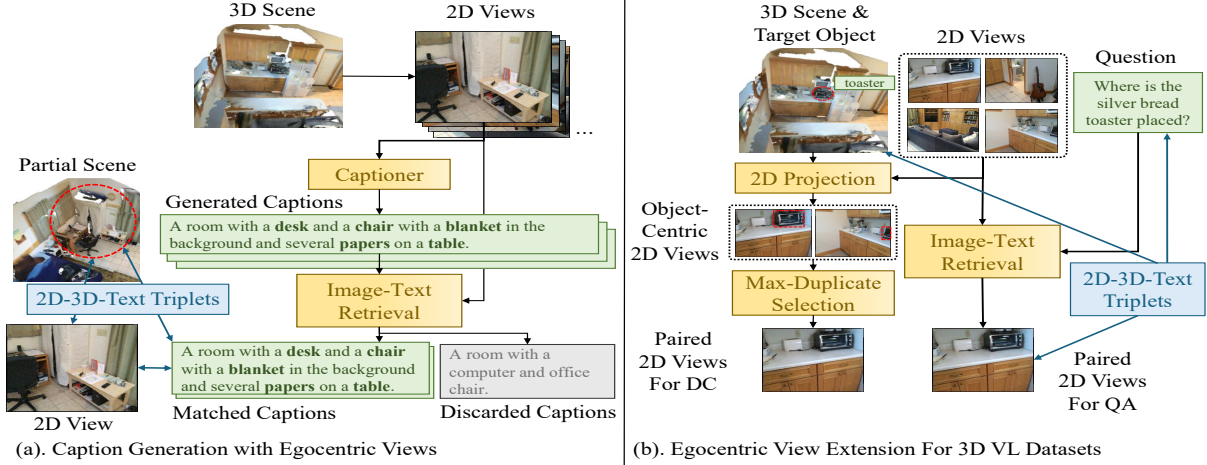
3D Scene

2D Views

...

Captioner

Generated Captions

A room with a **desk** and a **chair** with a **blanket** in the background and several **papers** on a **table**.

Partial Scene

Image-Text Retrieval

2D-3D-Text Triplets

A room with a **desk** and a **chair** with a **blanket** in the background and several **papers** on a **table**.

A room with a computer and office chair.

2D View

Matched Captions

Discarded Captions

(a). Caption Generation with Egocentric Views

3D Scene & Target Object

toaster

2D Views

Question

Where is the silver bread toaster placed?

2D Projection

Object-Centric 2D Views

Image-Text Retrieval

Max-Duplicate Selection

2D-3D-Text Triplets

Paired 2D Views For DC

Paired 2D Views For QA

(b). Egocentric View Extension For 3D VL Datasets